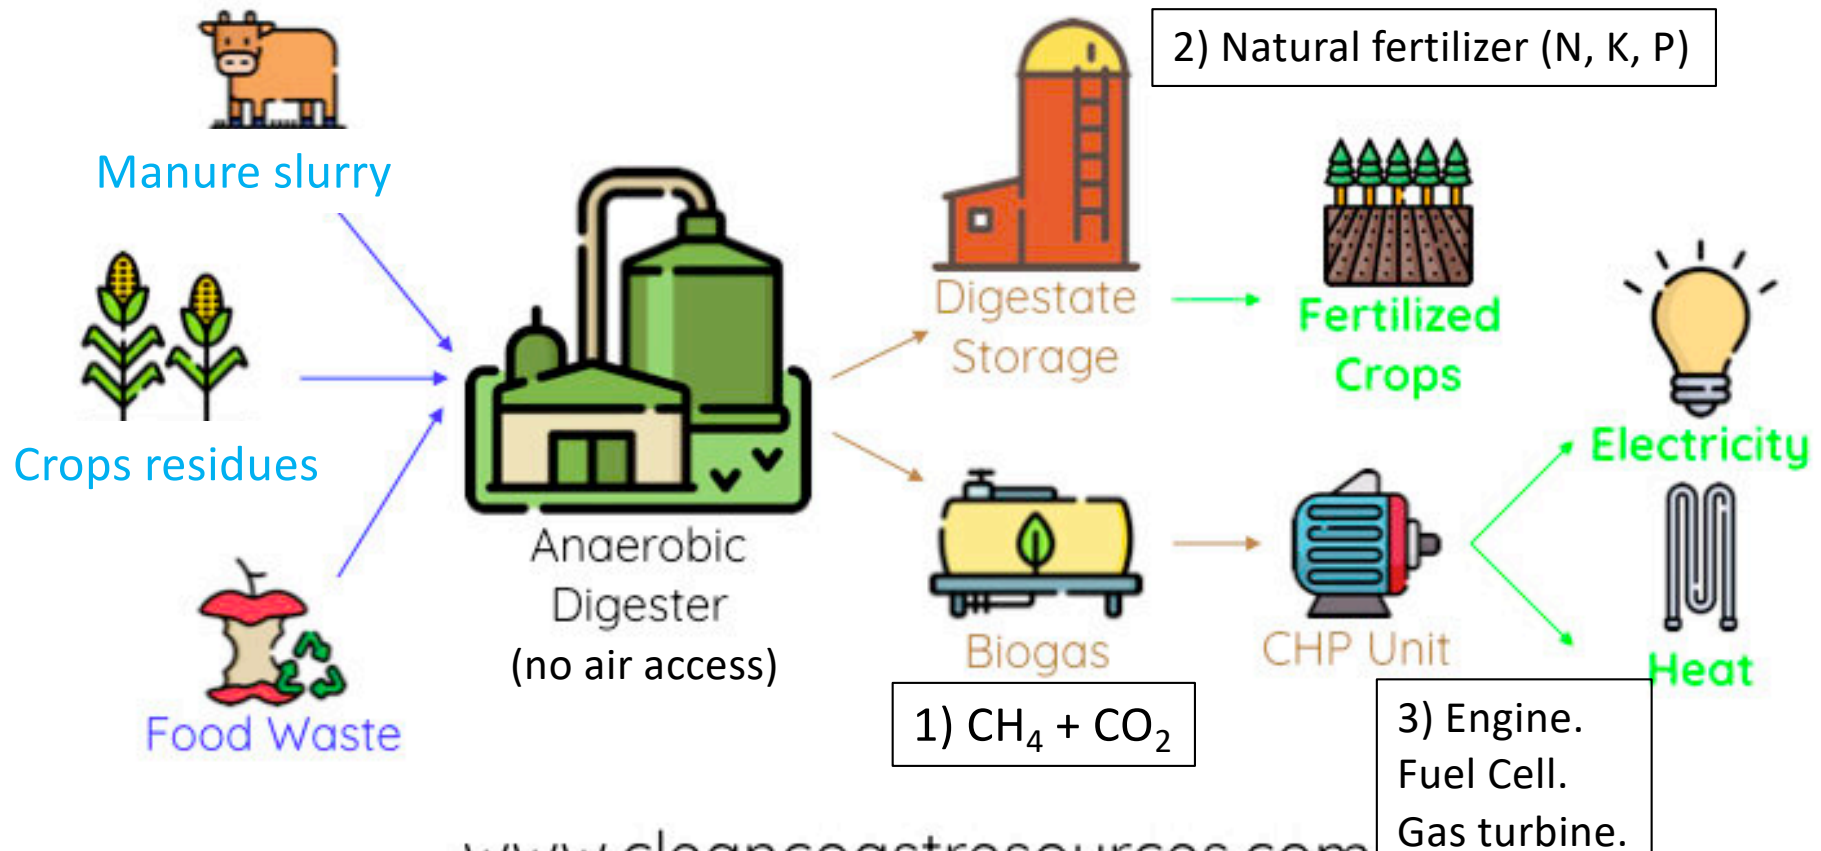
Manure slurry

Crops residues

Food Waste

Anaerobic Digester (no air access)

Digestate Storage

2) Natural fertilizer (N, K, P)

Fertilized Crops

Electricity

Heat

Biogas

1) $CH_4 + CO_2$

CHP Unit

3) Engine. Fuel Cell. Gas turbine.

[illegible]